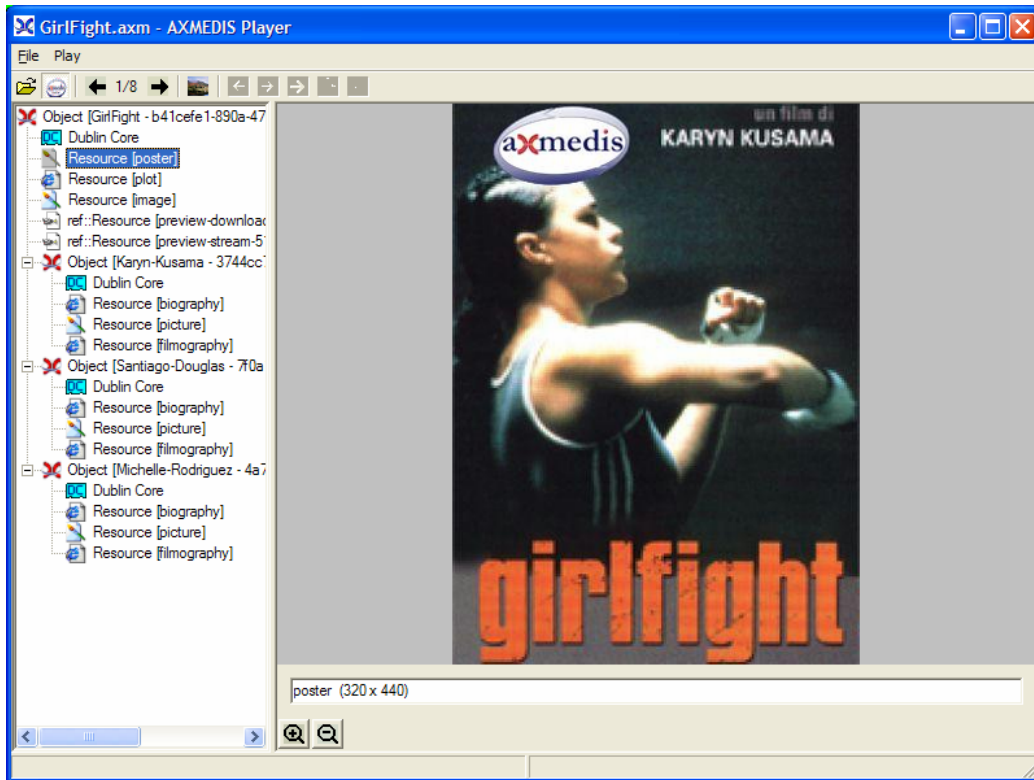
GirlFight.axm - AXMEDIS Player

File Play

1/8

Object [GirlFight - b41cefe1-890a-47
DC Dublin Core
Resource [poster]
Resource [plot]
Resource [image]
ref::Resource [preview-download
ref::Resource [preview-stream-5
Object [Karyn-Kusama - 3744cc
DC Dublin Core
Resource [biography]
Resource [picture]
Resource [filmography]
Object [Santiago-Douglas - 7f0a
DC Dublin Core
Resource [biography]
Resource [picture]
Resource [filmography]
Object [Michelle-Rodriguez - 4a7
DC Dublin Core
Resource [biography]
Resource [picture]
Resource [filmography]

axmedis

un film di
KARYN KUSAMA

girlfight

poster (320 x 440)